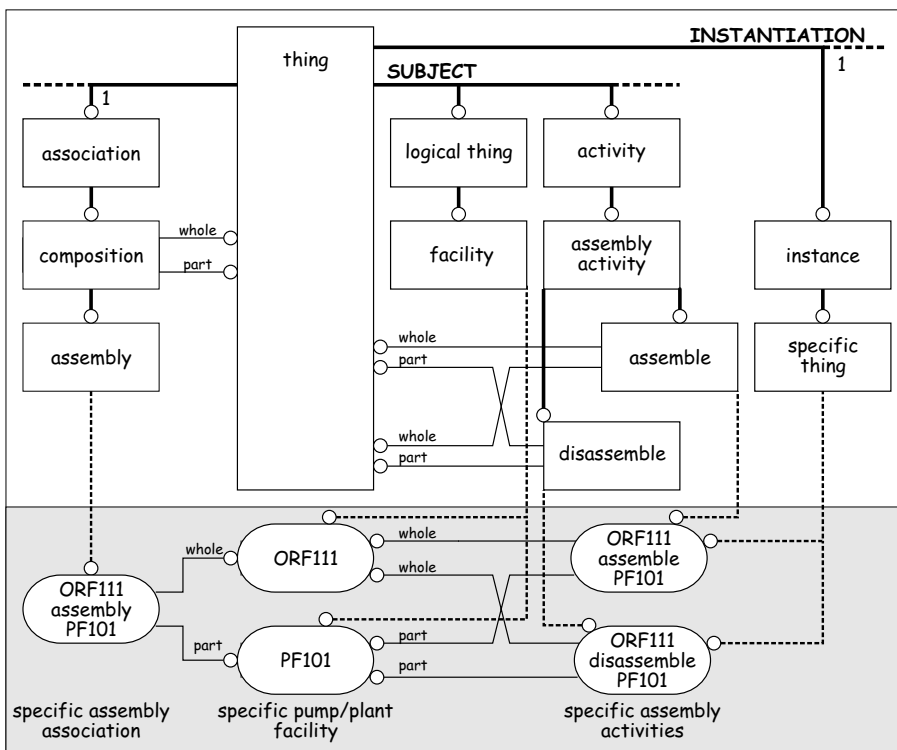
INSTANTIATION

1

thing

SUBJECT

1

association

logical thing

activity

composition

whole

part

facility

assembly activity

instance

whole

part

assembly

assemble

specific thing

whole

part

disassemble

whole

whole

ORF111

ORF111 assemble PF101

ORF111 assembly PF101

part

PF101

part

part

ORF111 disassemble PF101

specific assembly association

specific pump/plant facility

specific assembly activities